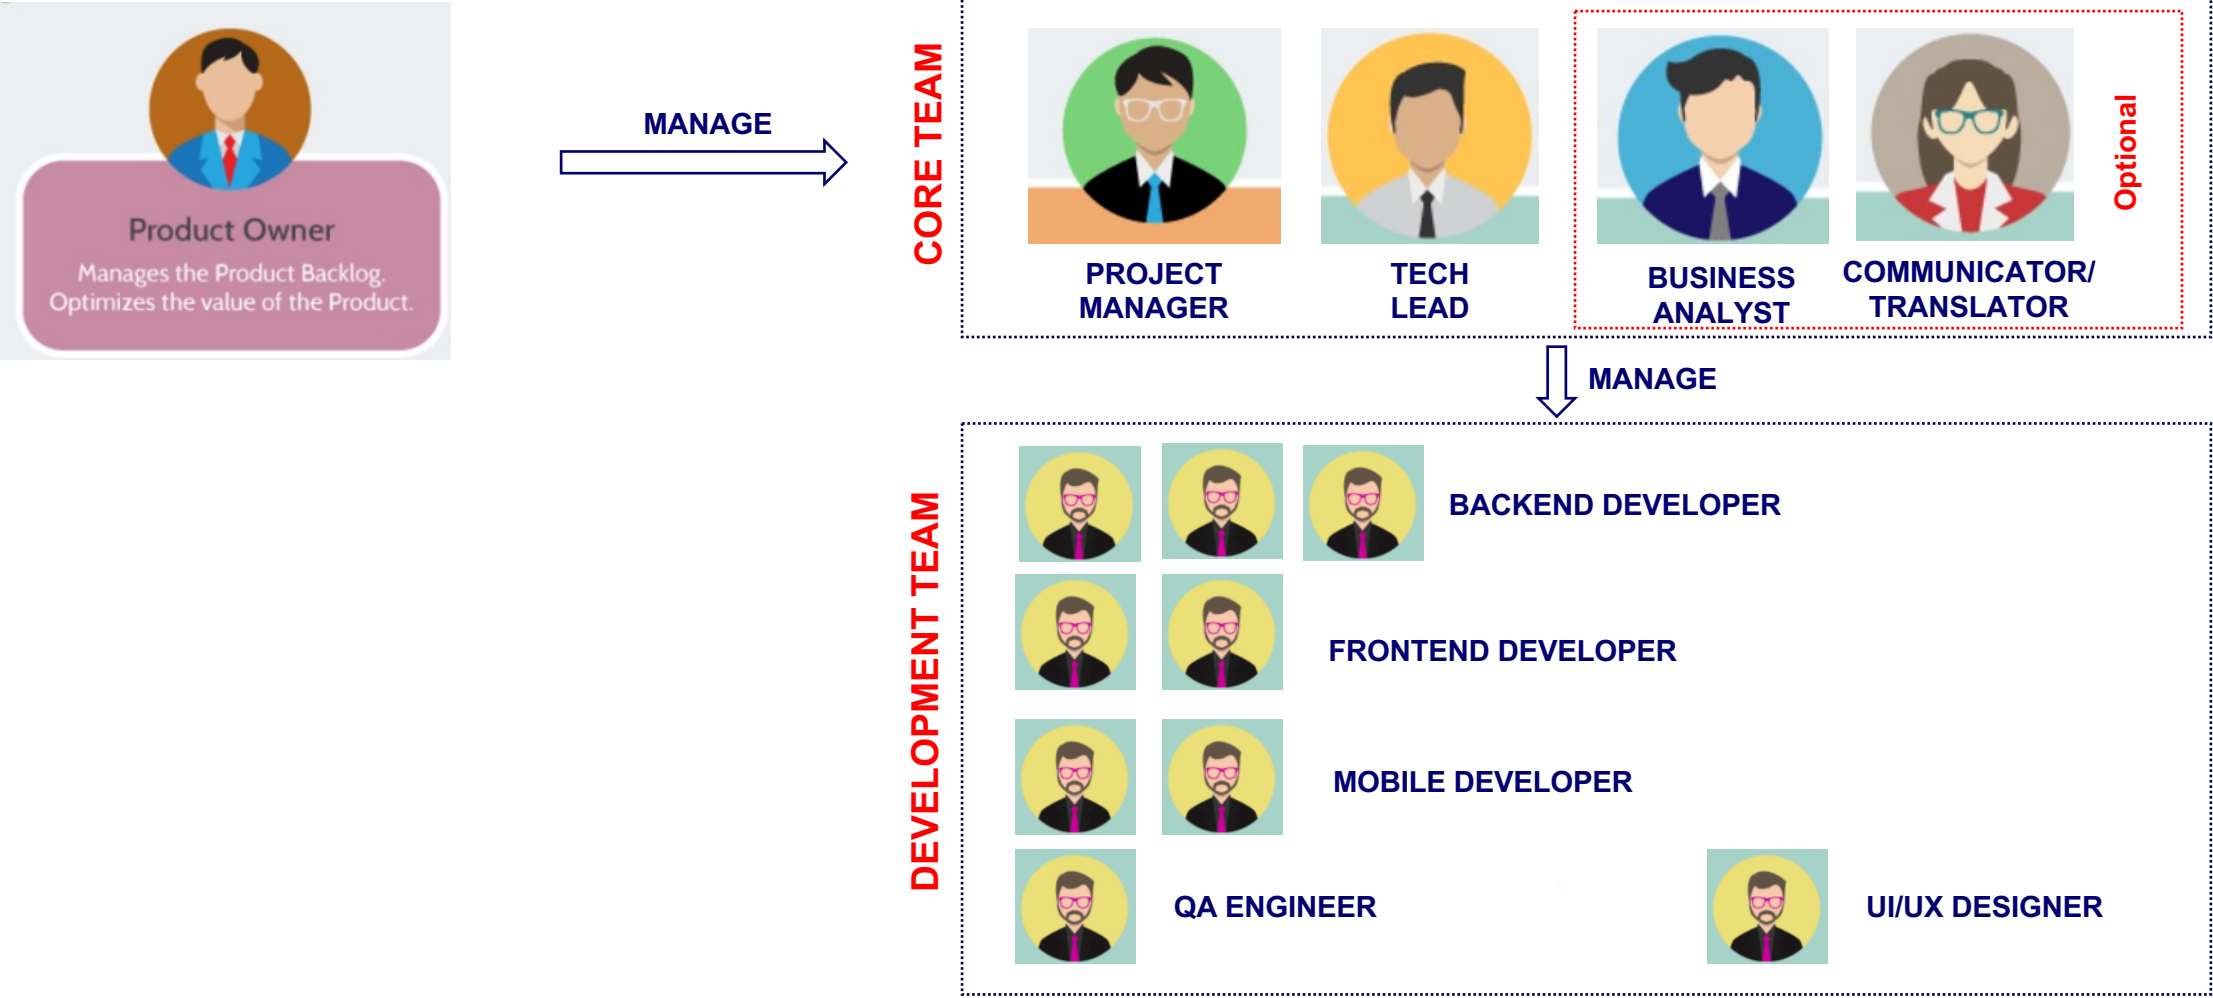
Product Owner
Manages the Product Backlog.
Optimizes the value of the Product.

MANAGE

CORE TEAM

PROJECT MANAGER

TECH LEAD

BUSINESS ANALYST

COMMUNICATOR/ TRANSLATOR

Optional

MANAGE

DEVELOPMENT TEAM

BACKEND DEVELOPER

FRONTEND DEVELOPER

MOBILE DEVELOPER

QA ENGINEER

UI/UX DESIGNER